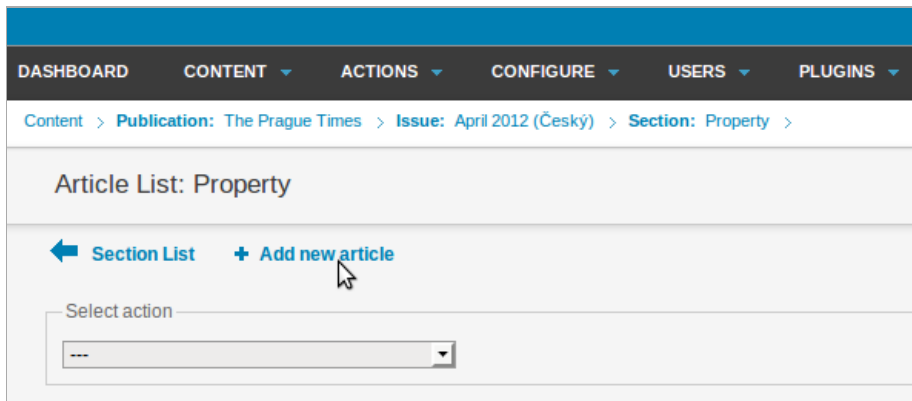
DASHBOARD CONTENT ACTIONS CONFIGURE USERS PLUGINS

Content > Publication: The Prague Times > Issue: April 2012 (Český) > Section: Property >

Article List: Property

Section List + Add new article

Select action

---